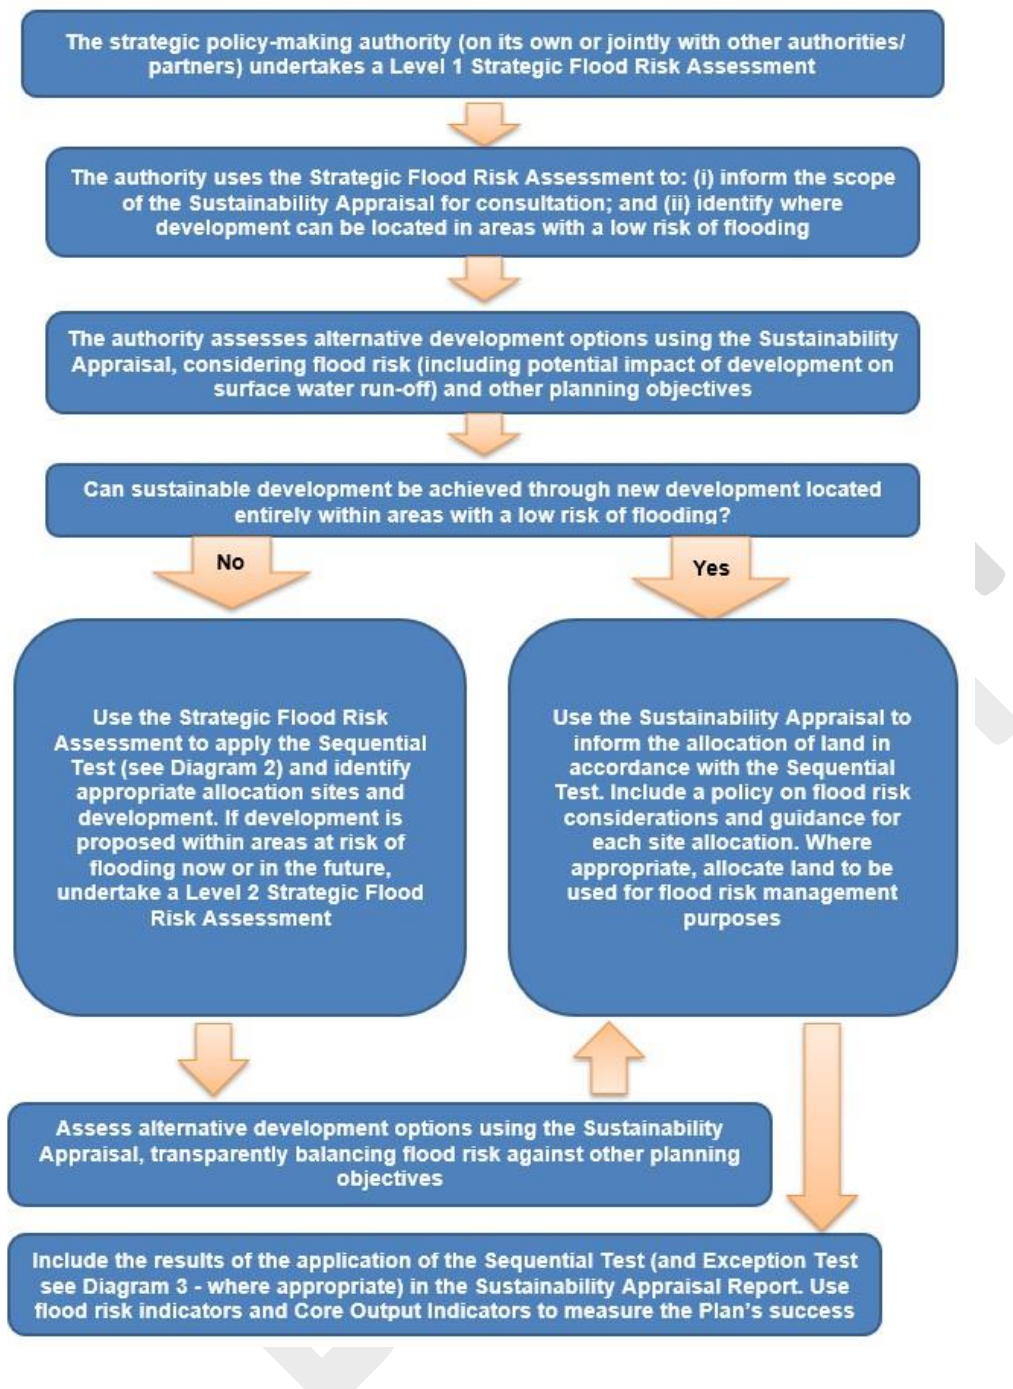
The strategic policy-making authority (on its own or jointly with other authorities/ partners) undertakes a Level 1 Strategic Flood Risk Assessment

The authority uses the Strategic Flood Risk Assessment to: (i) inform the scope of the Sustainability Appraisal for consultation; and (ii) identify where development can be located in areas with a low risk of flooding

The authority assesses alternative development options using the Sustainability Appraisal, considering flood risk (including potential impact of development on surface water run-off) and other planning objectives

Can sustainable development be achieved through new development located entirely within areas with a low risk of flooding?

No

Yes

Use the Strategic Flood Risk Assessment to apply the Sequential Test (see Diagram 2) and identify appropriate allocation sites and development. If development is proposed within areas at risk of flooding now or in the future, undertake a Level 2 Strategic Flood Risk Assessment

Use the Sustainability Appraisal to inform the allocation of land in accordance with the Sequential Test. Include a policy on flood risk considerations and guidance for each site allocation. Where appropriate, allocate land to be used for flood risk management purposes

Assess alternative development options using the Sustainability Appraisal, transparently balancing flood risk against other planning objectives

Include the results of the application of the Sequential Test (and Exception Test see Diagram 3 - where appropriate) in the Sustainability Appraisal Report. Use flood risk indicators and Core Output Indicators to measure the Plan's success